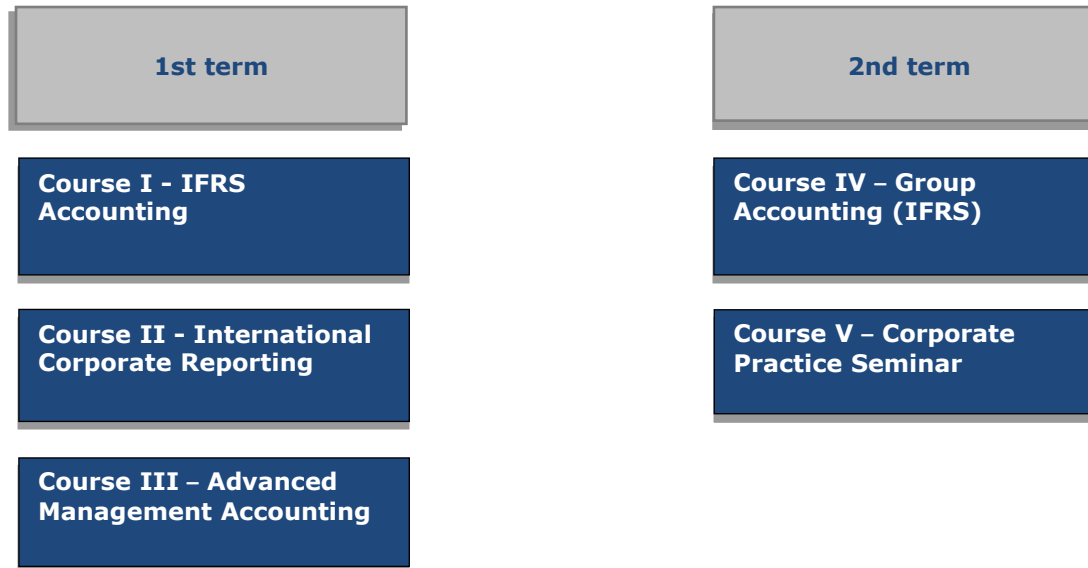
1st term

Course I - IFRS Accounting

Course II - International Corporate Reporting

Course III – Advanced Management Accounting

2nd term

Course IV – Group Accounting (IFRS)

Course V – Corporate Practice Seminar